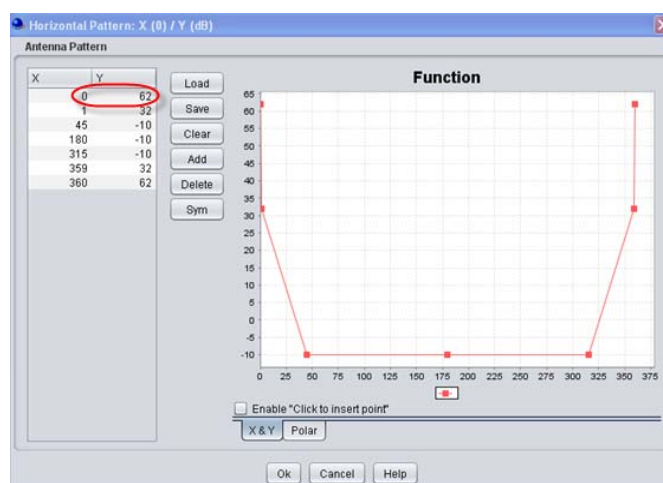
Horizontal Pattern: X (0) / Y (dB)

Antenna Pattern

| X | Y |
|---|---|
| 0 | 62 |
| 1 | 32 |
| 45 | -10 |
| 180 | -10 |
| 315 | -10 |
| 359 | 32 |
| 360 | 62 |

Load
Save
Clear
Add
Delete
Sym

Function

65
60
55
50
45
40
35
30
25
20
15
10
5
0
-5
-10

0 25 50 75 100 125 150 175 200 225 250 275 300 325 350 375

Enable "Click to insert point"

X & Y
Polar

Ok
Cancel
Help